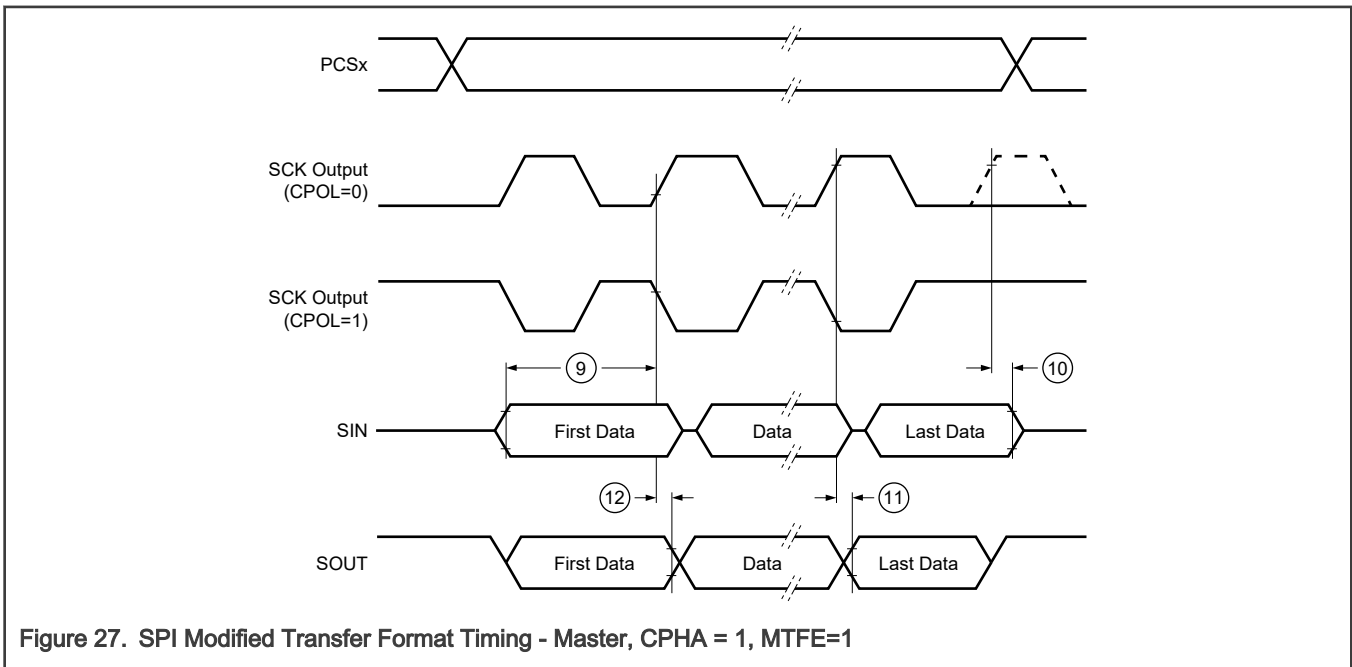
PCSx

SCK Output (CPOL=0)

SCK Output (CPOL=1)

9

10

SIN

First Data

Data

Last Data

12

11

SOUT

First Data

Data

Last Data

Figure 27. SPI Modified Transfer Format Timing - Master, CPHA = 1, MTFE=1